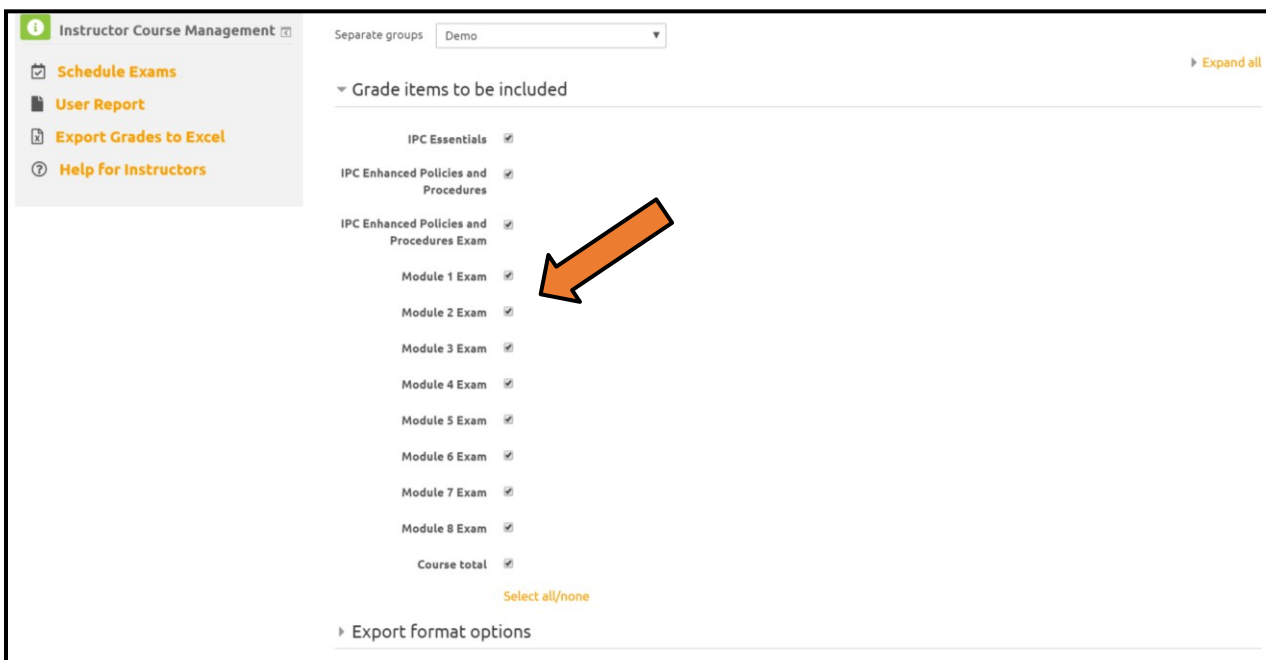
Instructor Course Management

Schedule Exams
User Report
Export Grades to Excel
Help for Instructors

Separate groups Demo

Expand all

Grade items to be included

IPC Essentials
IPC Enhanced Policies and Procedures
IPC Enhanced Policies and Procedures Exam
Module 1 Exam
Module 2 Exam
Module 3 Exam
Module 4 Exam
Module 5 Exam
Module 6 Exam
Module 7 Exam
Module 8 Exam
Course total
Select all/none

Export format options